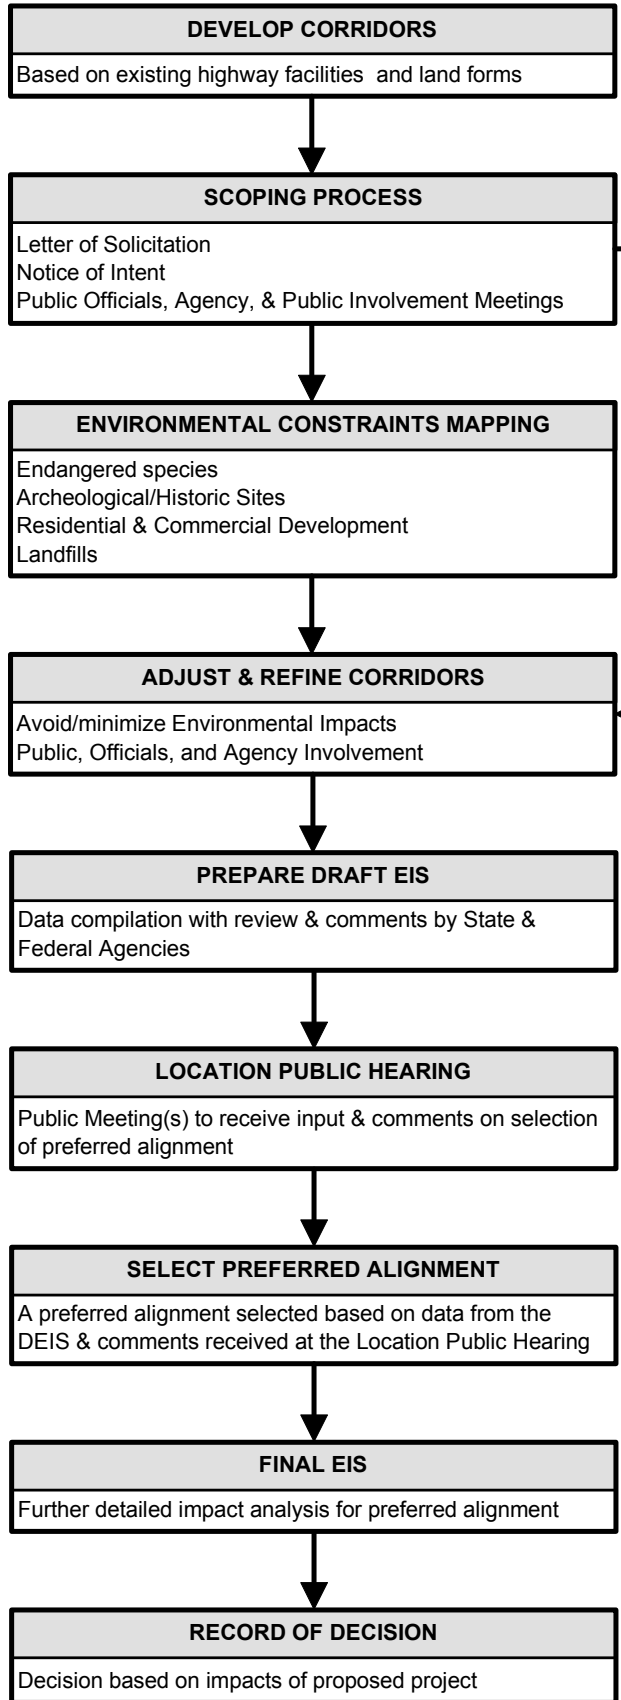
DEVELOP CORRIDORS

Based on existing highway facilities and land forms

SCOPING PROCESS

Letter of Solicitation
Notice of Intent
Public Officials, Agency, & Public Involvement Meetings

ENVIRONMENTAL CONSTRAINTS MAPPING

Endangered species
Archeological/Historic Sites
Residential & Commercial Development
Landfills

ADJUST & REFINE CORRIDORS

Avoid/minimize Environmental Impacts
Public, Officials, and Agency Involvement

PREPARE DRAFT EIS

Data compilation with review & comments by State & Federal Agencies

LOCATION PUBLIC HEARING

Public Meeting(s) to receive input & comments on selection of preferred alignment

SELECT PREFERRED ALIGNMENT

A preferred alignment selected based on data from the DEIS & comments received at the Location Public Hearing

FINAL EIS

Further detailed impact analysis for preferred alignment

RECORD OF DECISION

Decision based on impacts of proposed project